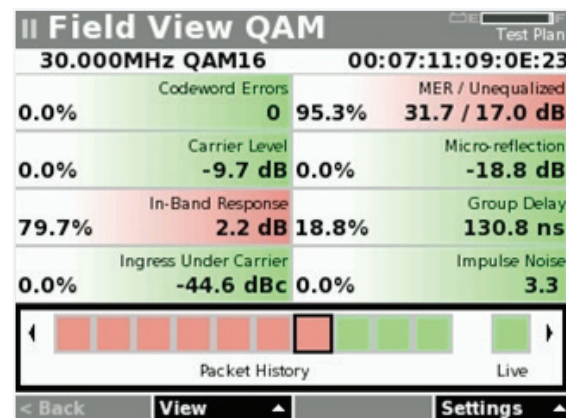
II Field View QAM
Test Plan
30.000MHz QAM16
00:07:11:09:0E:23

| | Codeword Errors | | MER / Unequalized |
|---|---|---|---|
| 0.0% | 0 | 95.3% | 31.7 / 17.0 dB |
| | Carrier Level | | Micro-reflection |
| 0.0% | -9.7 dB | 0.0% | -18.8 dB |
| | In-Band Response | | Group Delay |
| 79.7% | 2.2 dB | 18.8% | 130.8 ns |
| | Ingress Under Carrier | | Impulse Noise |
| 0.0% | -44.6 dBc | 0.0% | 3.3 |

Packet History
Live

< Back
View
Settings